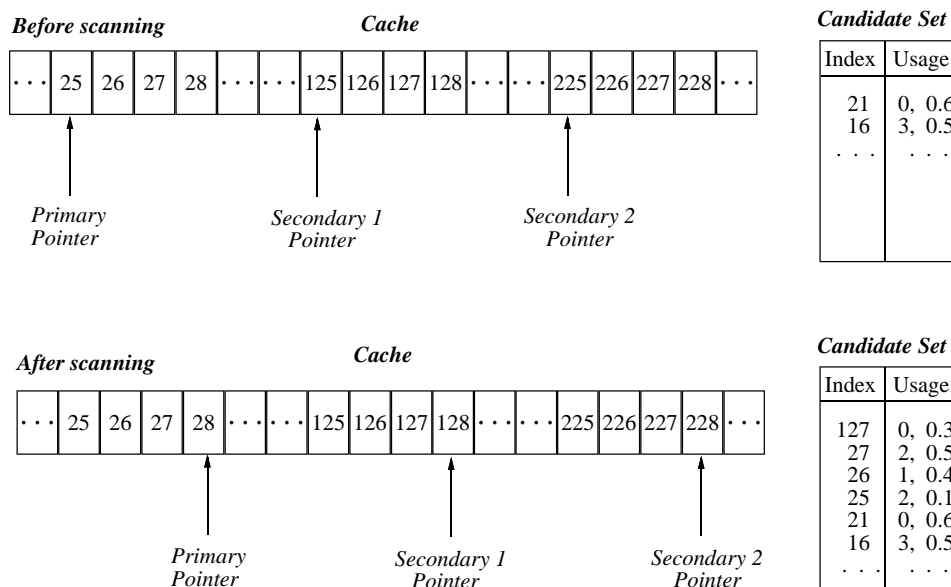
*Before scanning* *Cache*

| · · · | 25 | 26 | 27 | 28 | · · · | · · · | 125 | 126 | 127 | 128 | · · · | · · · | 225 | 226 | 227 | 228 | · · · |
|---|---|---|---|---|---|---|---|---|---|---|---|---|---|---|---|---|---|

*Primary Pointer*

*Secondary 1 Pointer*

*Secondary 2 Pointer*

*Candidate Set*

| Index | Usage |
|---|---|
| 21 | 0, 0.6 |
| 16 | 3, 0.5 |
| · · · | · · · |

*After scanning* *Cache*

| · · · | 25 | 26 | 27 | 28 | · · · | · · · | 125 | 126 | 127 | 128 | · · · | · · · | 225 | 226 | 227 | 228 | · · · |
|---|---|---|---|---|---|---|---|---|---|---|---|---|---|---|---|---|---|

*Primary Pointer*

*Secondary 1 Pointer*

*Secondary 2 Pointer*

*Candidate Set*

| Index | Usage |
|---|---|
| 127 | 0, 0.3 |
| 27 | 2, 0.5 |
| 26 | 1, 0.4 |
| 25 | 2, 0.1 |
| 21 | 0, 0.6 |
| 16 | 3, 0.5 |
| · · · | · · · |